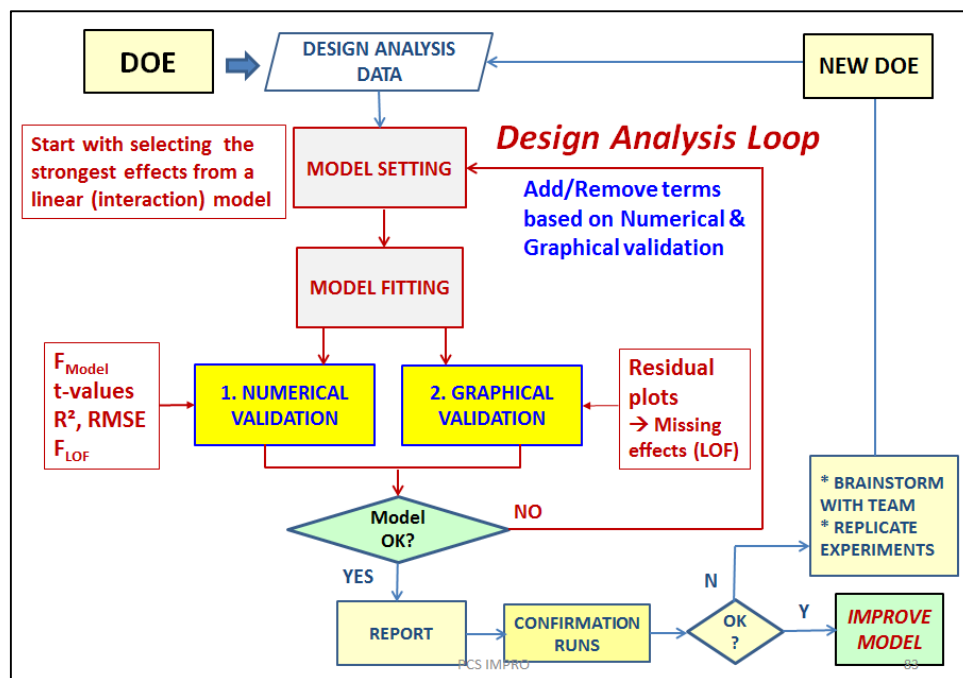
DOE

DESIGN ANALYSIS DATA

NEW DOE

Design Analysis Loop

Start with selecting the strongest effects from a linear (interaction) model

MODEL SETTING

Add/Remove terms based on Numerical & Graphical validation

MODEL FITTING

$F_{Model}$
t-values
R², RMSE
$F_{LOF}$

1. NUMERICAL VALIDATION

2. GRAPHICAL VALIDATION

Residual plots
→ Missing effects (LOF)

* BRAINSTORM WITH TEAM
* REPLICATE EXPERIMENTS

Model OK?

NO

YES

N

REPORT

CONFIRMATION RUNS

OK ?

Y

IMPROVE MODEL

FCS IMPRO

83